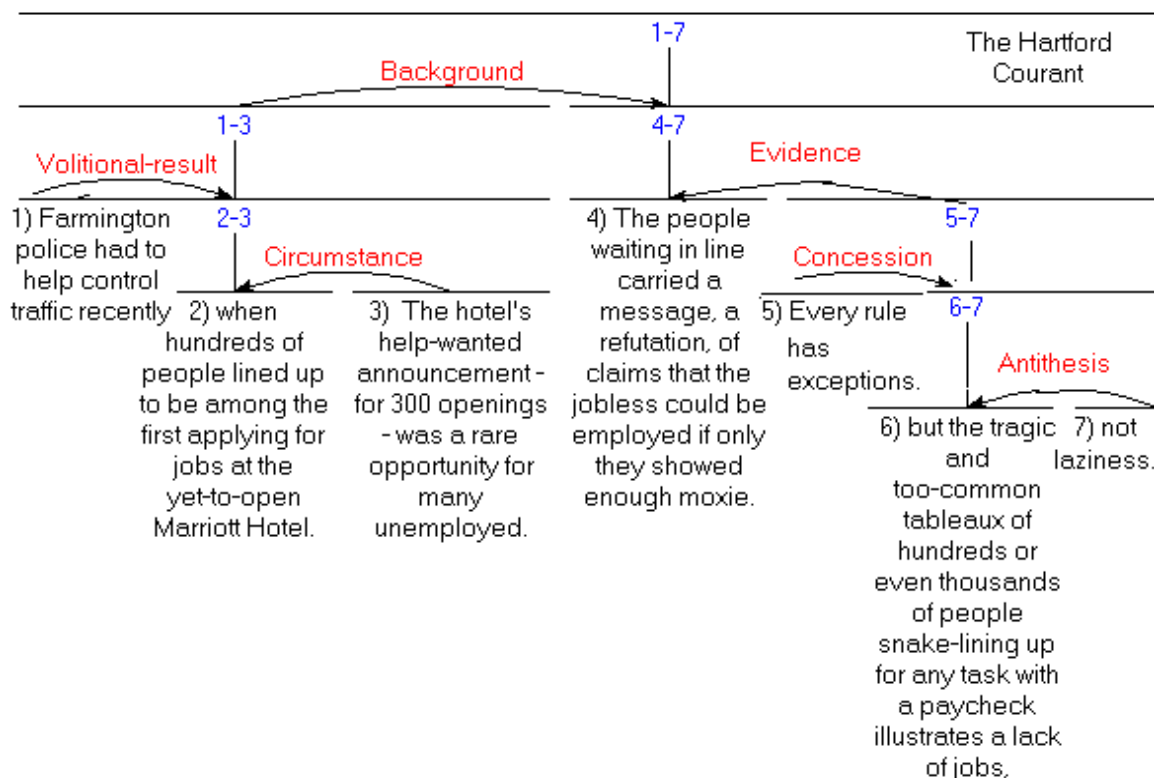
1-7

The Hartford Courant

Background

1-3

4-7

Volitional-result

Evidence

1) Farmington police had to help control traffic recently

2-3

Circumstance

2) when hundreds of people lined up to be among the first applying for jobs at the yet-to-open Marriott Hotel.

3) The hotel's help-wanted announcement - for 300 openings - was a rare opportunity for many unemployed.

4) The people waiting in line carried a message, a refutation, of claims that the jobless could be employed if only they showed enough moxie.

5-7

Concession

5) Every rule has exceptions.

6-7

Antithesis

6) but the tragic and too-common tableaux of hundreds or even thousands of people snake-lining up for any task with a paycheck illustrates a lack of jobs,

7) not laziness.